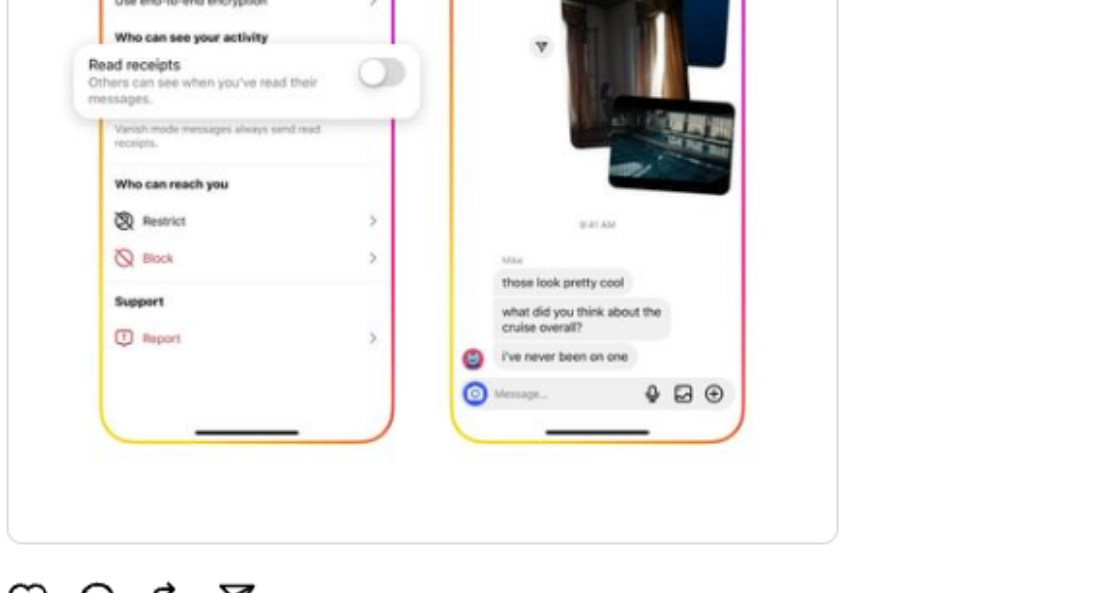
Use end-to-end encryption

Who can see your activity

Read receipts
Others can see when you've read their messages.

Vanish mode messages always send read receipts.

Who can reach you

Restrict

Block

Support

Report

9:41 AM

Mike

those look pretty cool

what did you think about the cruise overall?

i've never been on one

Message...